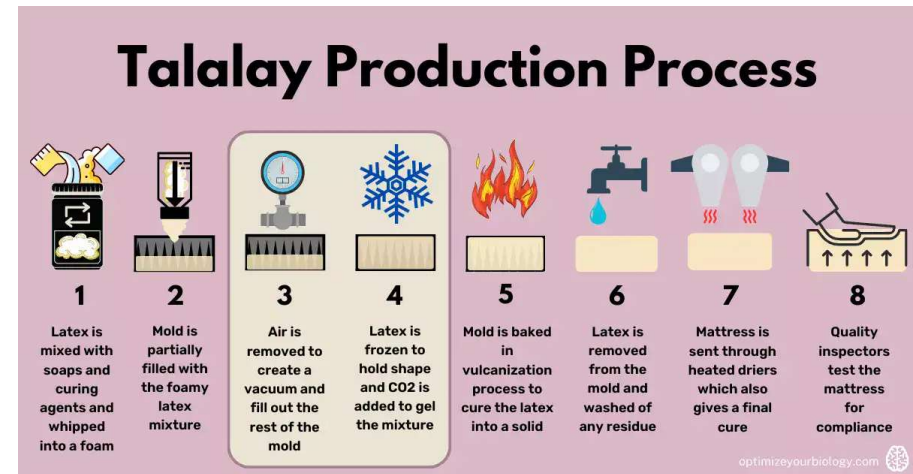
Talalay Production Process

1
Latex is mixed with soaps and curing agents and whipped into a foam

2
Mold is partially filled with the foamy latex mixture

3
Air is removed to create a vacuum and fill out the rest of the mold

4
Latex is frozen to hold shape and CO2 is added to gel the mixture

5
Mold is baked in vulcanization process to cure the latex into a solid

6
Latex is removed from the mold and washed of any residue

7
Mattress is sent through heated driers which also gives a final cure

8
Quality inspectors test the mattress for compliance

optimizeyourbiology.com